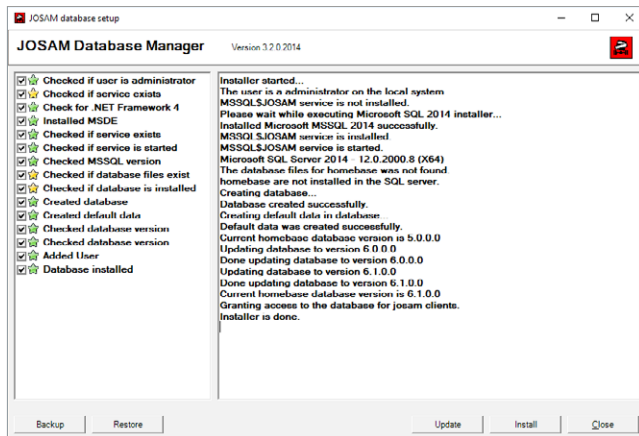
JOSAM database setup

JOSAM Database Manager Version 3.2.0.2014

Checked if user is administrator
Checked if service exists
Check for .NET Framework 4
Installed MSDE
Checked if service exists
Checked if service is started
Checked MSSQL version
Checked if database files exist
Checked if database is installed
Created database
Created default data
Checked database version
Checked database version
Added User
Database installed

Installer started...
The user is a administrator on the local system
MSSQL$JOSAM service is not installed.
Please wait while executing Microsoft SQL 2014 installer...
Installed Microsoft MSSQL 2014 successfully.
MSSQL$JOSAM service is installed
MSSQL$JOSAM service is started.
Microsoft SQL Server 2014 - 12.0.2000.8 (X64)
The database files for homebase was not found.
homebase are not installed in the SQL server.
Creating database...
Database created successfully.
Creating default data in database...
Default data was created successfully.
Current homebase database version is 5.0.0.0
Updating database to version 6.0.0.0
Done updating database to version 6.0.0.0
Updating database to version 6.1.0.0
Done updating database to version 6.1.0.0
Current homebase database version is 6.1.0.0
Granting access to the database for josam clients.
Installer is done.

Backup Restore Update Install Close